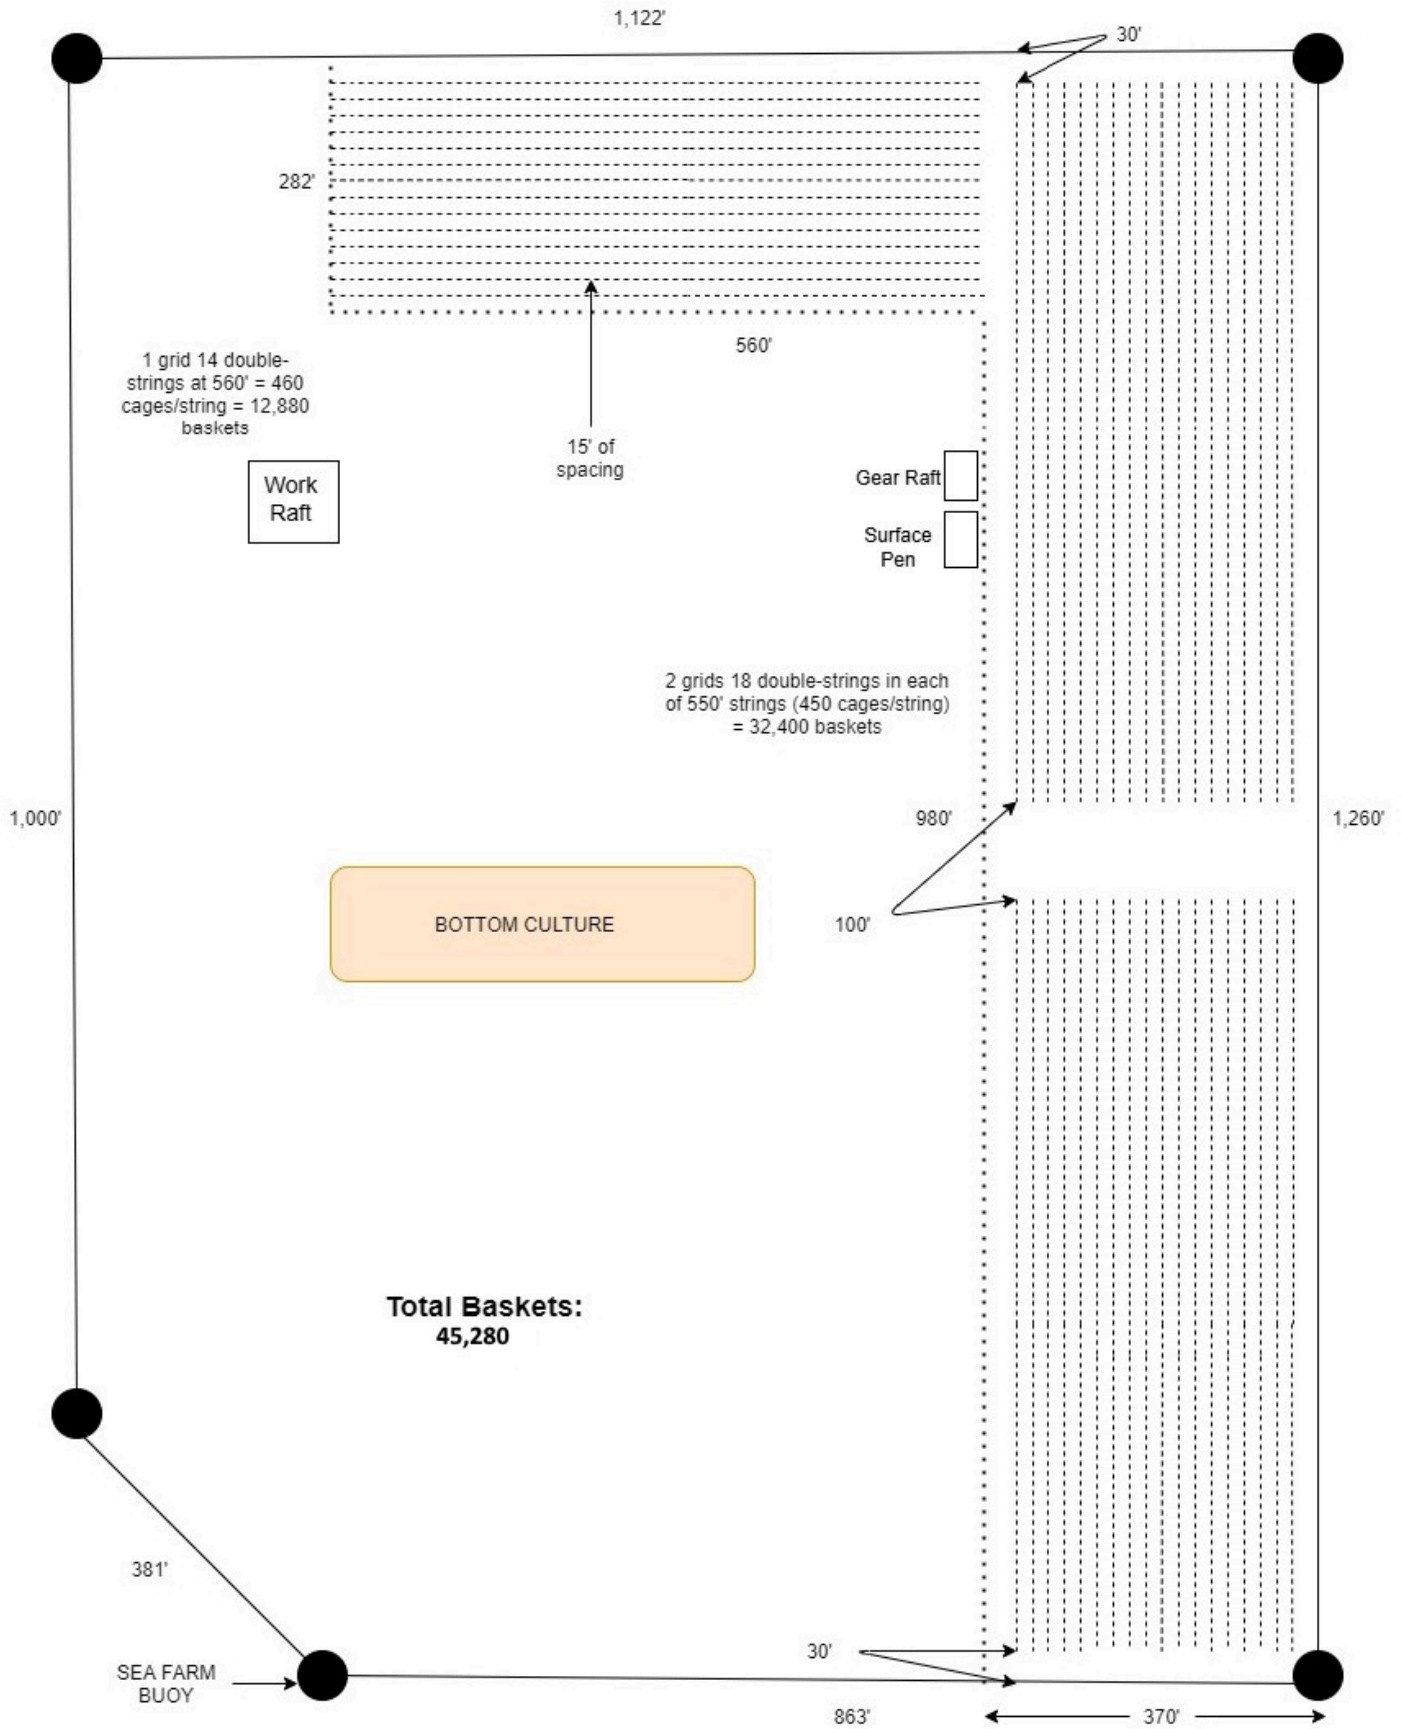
1,122'

30'

282'

560'

1 grid 14 double-strings at 560' = 460 cages/string = 12,880 baskets

Work Raft

15' of spacing

Gear Raft

Surface Pen

2 grids 18 double-strings in each of 550' strings (450 cages/string) = 32,400 baskets

1,000'

980'

1,260'

BOTTOM CULTURE

100'

Total Baskets:
45,280

381'

30'

SEA FARM BUOY

863'

370'